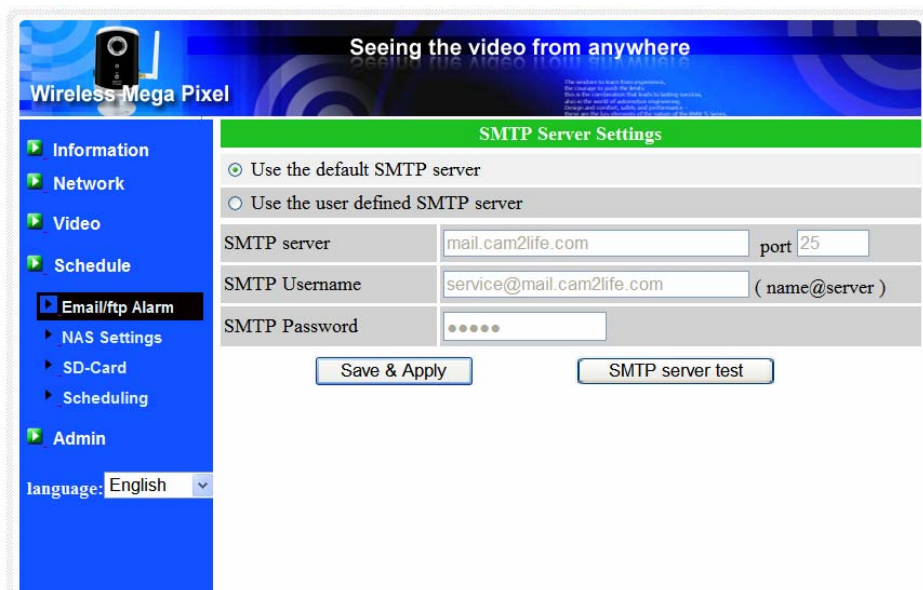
Wireless Mega Pixel

Seeing the video from anywhere

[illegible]

Information

Network

Video

Schedule

Email/ftp Alarm

NAS Settings

SD-Card

Scheduling

Admin

language: English

SMTP Server Settings

Use the default SMTP server

Use the user defined SMTP server

| SMTP server | mail.cam2life.com | port 25 |
|---|---|---|
| SMTP Username | service@mail.cam2life.com | ( name@server ) |
| SMTP Password | ●●●●● | |

Save & Apply

SMTP server test